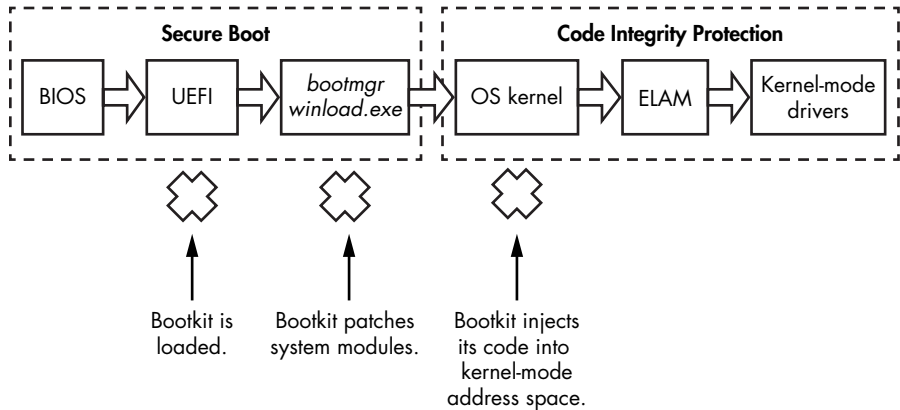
Secure Boot

BIOS

UEFI

bootmgr
winload.exe

Code Integrity Protection

OS kernel

ELAM

Kernel-mode drivers

Bootkit is loaded.

Bootkit patches system modules.

Bootkit injects its code into kernel-mode address space.